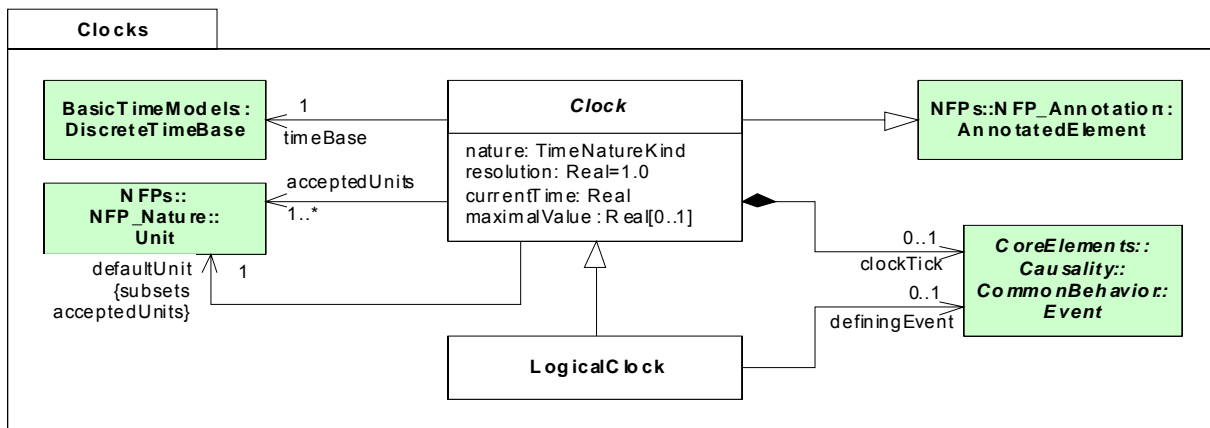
Clocks

BasicTimeModels::
DiscreteTimeBase

1
timeBase

Clock

nature: TimeNatureKind
resolution: Real=1.0
currentTime: Real
maximalValue : Real[0..1]

NFPs::NFP_Annotation::
AnnotatedElement

acceptedUnits
1..*

NFPs::
NFP_Nature::
Unit

defaultUnit
{subsets
acceptedUnits}

1

0..1
clockTick

CoreElements::
Causality::
CommonBehavior::
Event

0..1
definingEvent

LogicalClock